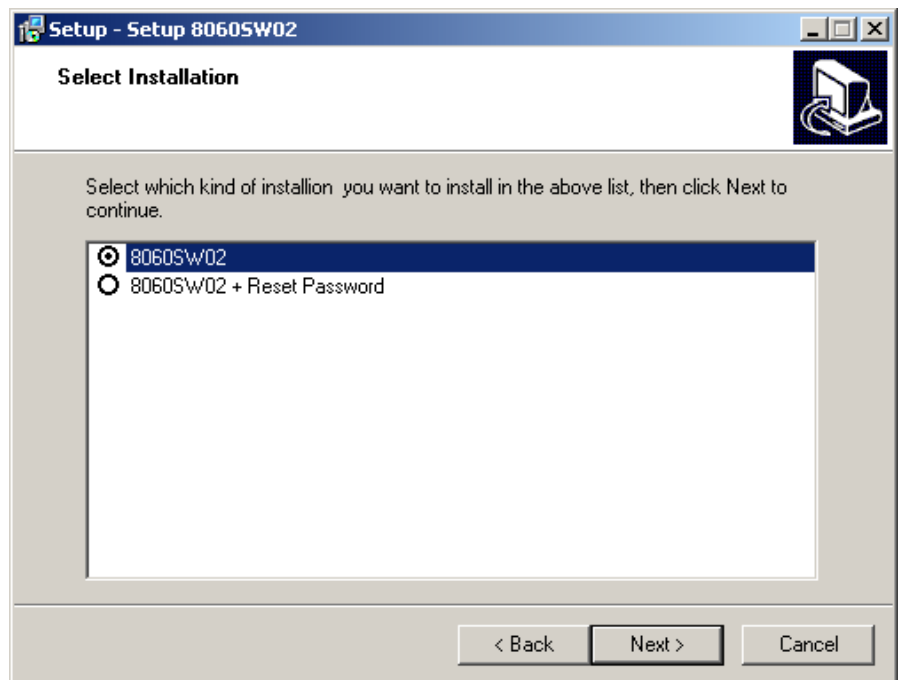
Setup - Setup 8060SW02

Select Installation

Select which kind of installion you want to install in the above list, then click Next to continue.

8060SW02
8060SW02 + Reset Password

< Back
Next >
Cancel